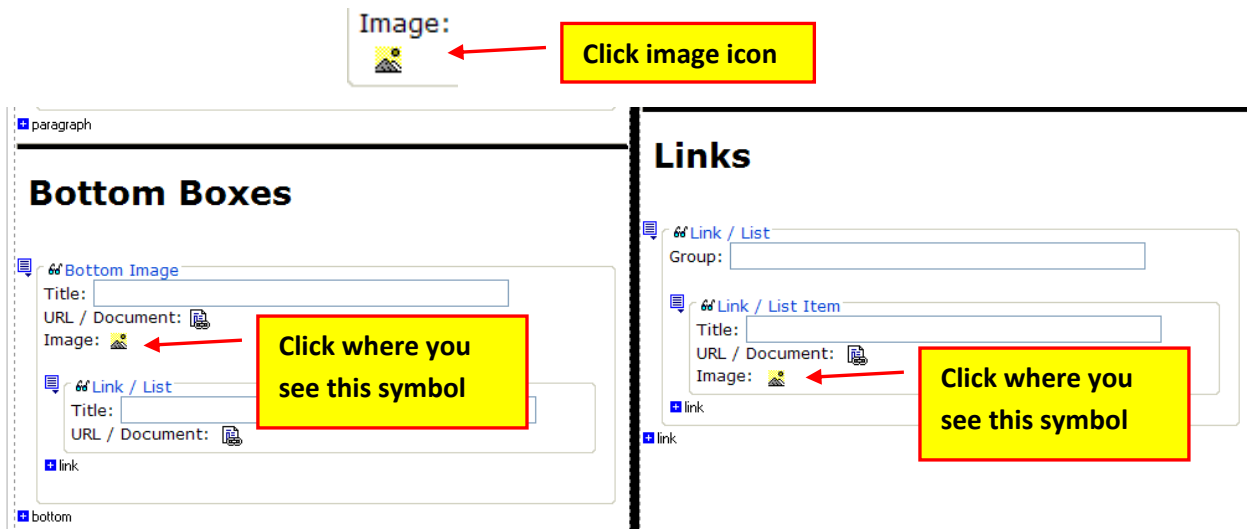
Image:

Click image icon

paragraph

Bottom Boxes

Bottom Image

Title:

URL / Document:

Image:

Click where you see this symbol

Link / List

Title:

URL / Document:

link

bottom

Links

Link / List

Group:

Link / List Item

Title:

URL / Document:

Image:

Click where you see this symbol

link

link